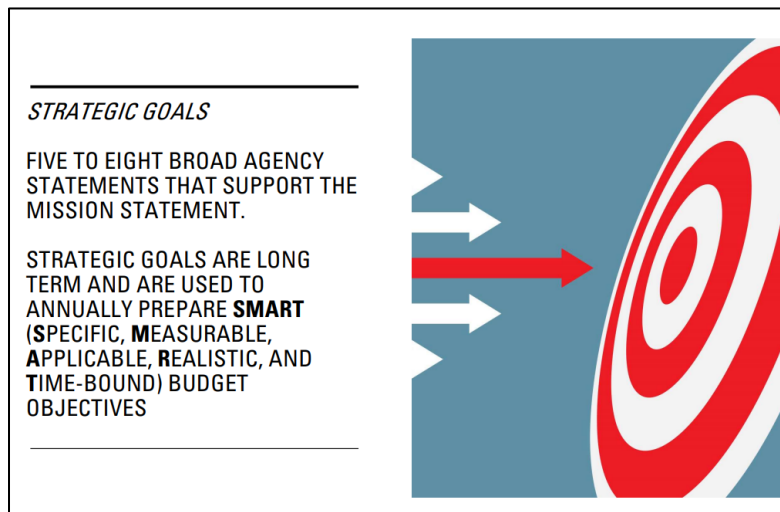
STRATEGIC GOALS

FIVE TO EIGHT BROAD AGENCY STATEMENTS THAT SUPPORT THE MISSION STATEMENT.

STRATEGIC GOALS ARE LONG TERM AND ARE USED TO ANNUALLY PREPARE **SMART** (**S**PECIFIC, **M**EASURABLE, **A**PPLICABLE, **R**EALISTIC, AND **T**IME-BOUND) BUDGET OBJECTIVES